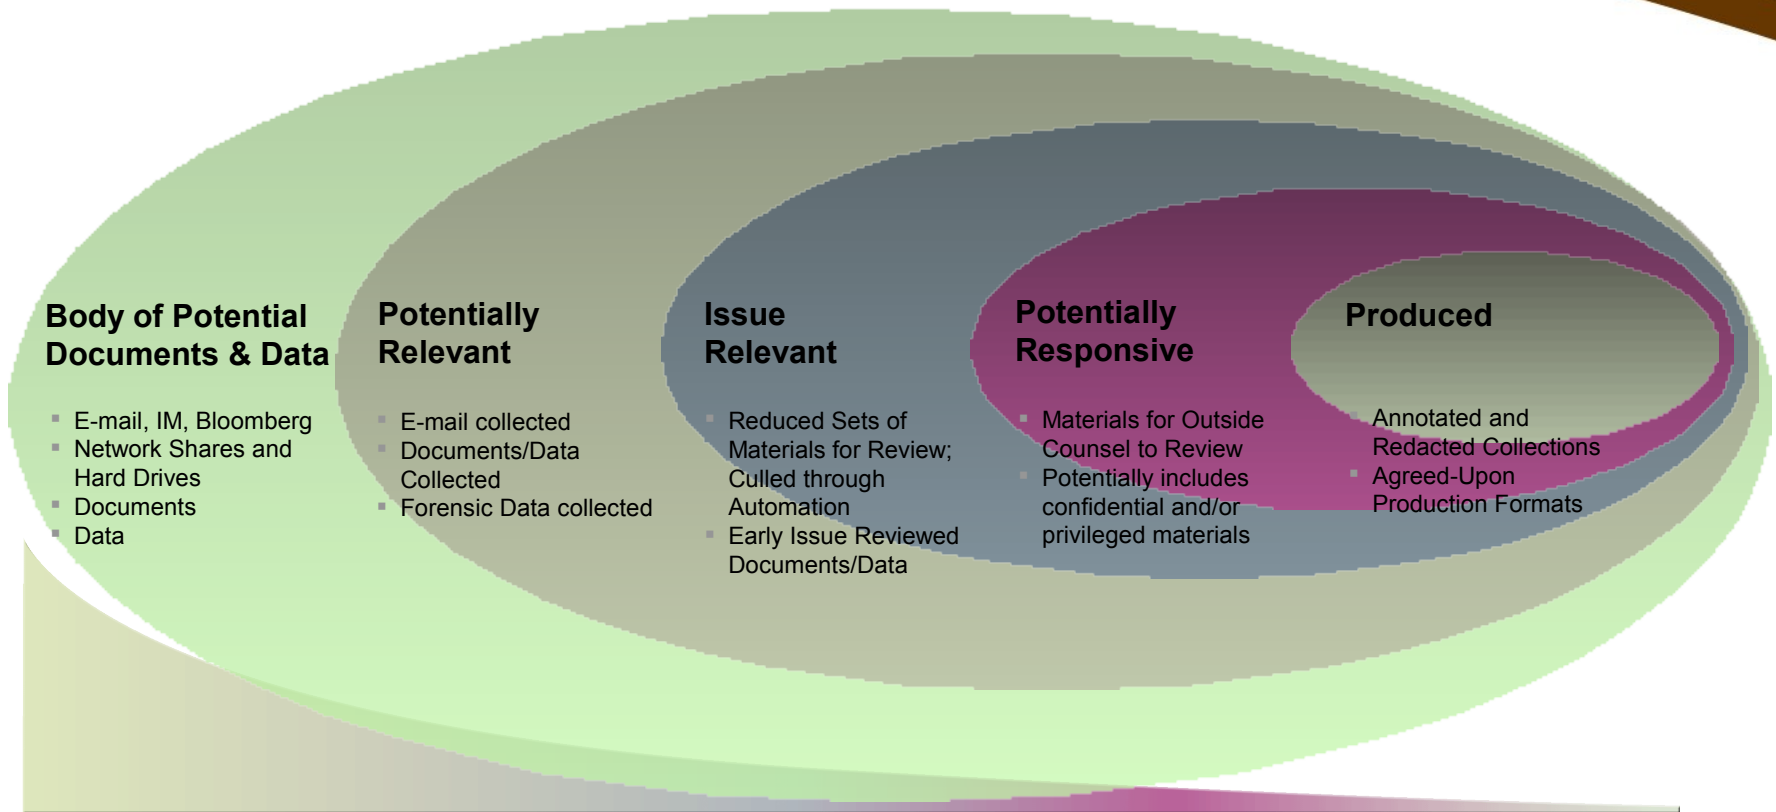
Body of Potential Documents & Data

- E-mail, IM, Bloomberg
- Network Shares and Hard Drives
- Documents
- Data

Potentially Relevant

- E-mail collected
- Documents/Data Collected
- Forensic Data collected

Issue Relevant

- Reduced Sets of Materials for Review; Culled through Automation
- Early Issue Reviewed Documents/Data

Potentially Responsive

- Materials for Outside Counsel to Review
- Potentially includes confidential and/or privileged materials

Produced

- Annotated and Redacted Collections
- Agreed-Upon Production Formats